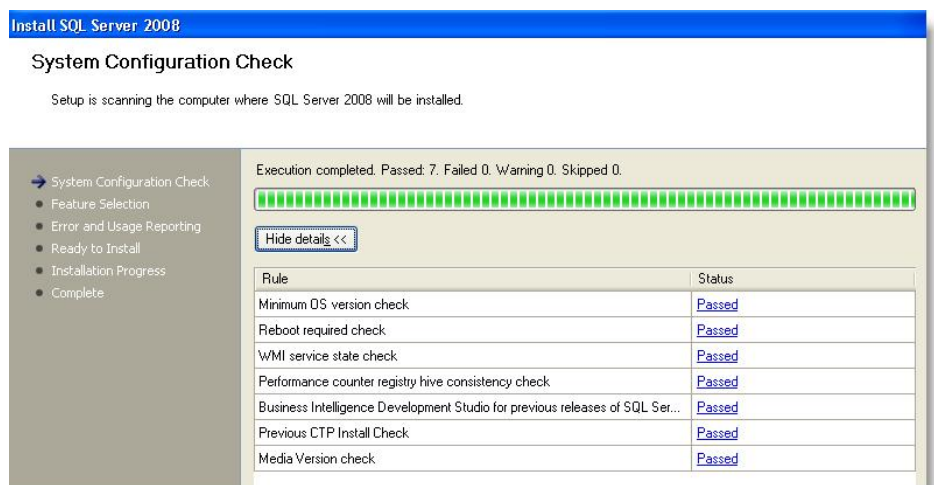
Install SQL Server 2008

System Configuration Check

Setup is scanning the computer where SQL Server 2008 will be installed.

System Configuration Check
Feature Selection
Error and Usage Reporting
Ready to Install
Installation Progress
Complete

Execution completed. Passed: 7. Failed 0. Warning 0. Skipped 0.

Hide details <<

| Rule | Status |
|---|---|
| Minimum OS version check | Passed |
| Reboot required check | Passed |
| WMI service state check | Passed |
| Performance counter registry hive consistency check | Passed |
| Business Intelligence Development Studio for previous releases of SQL Ser... | Passed |
| Previous CTP Install Check | Passed |
| Media Version check | Passed |